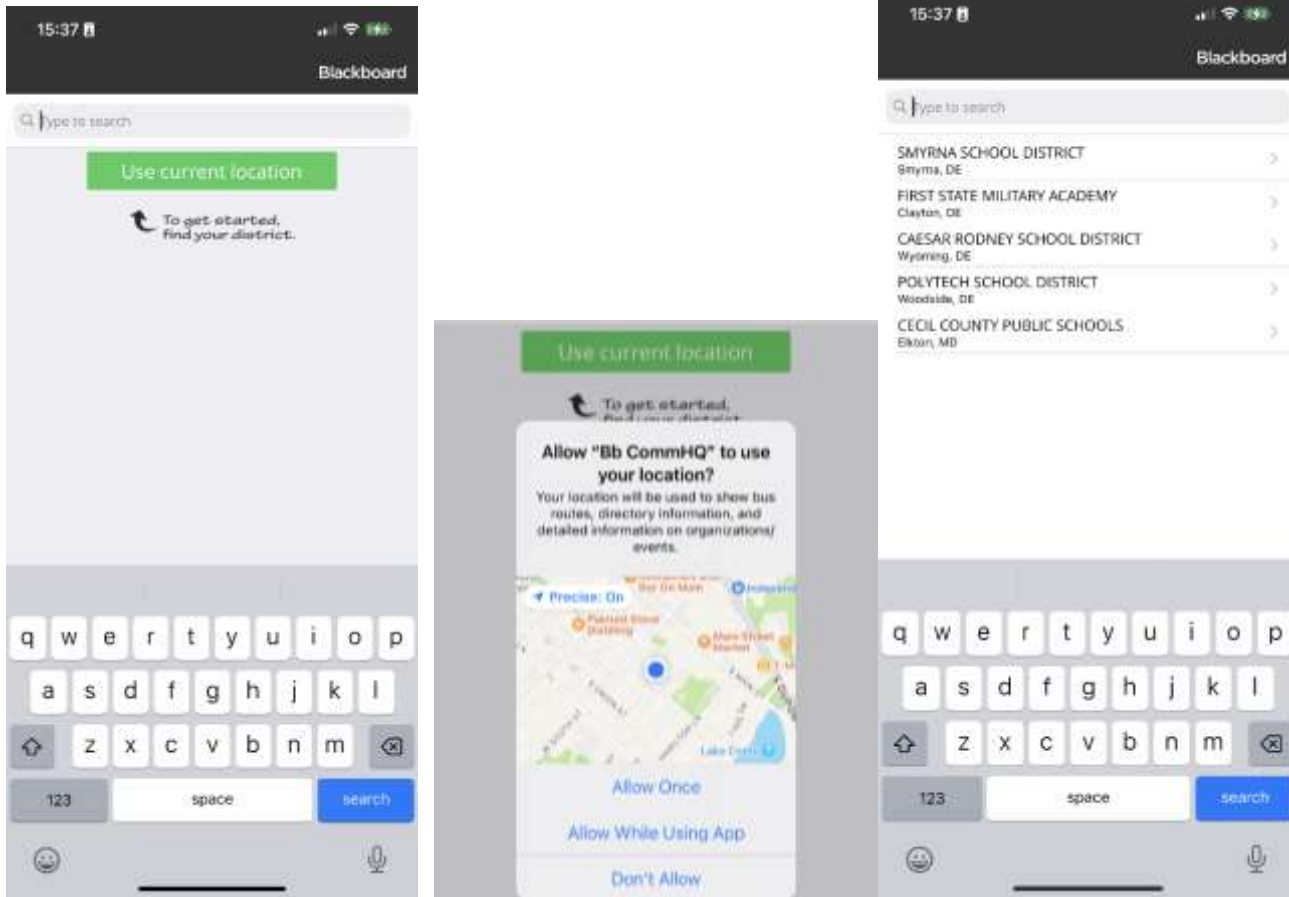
15:37

Blackboard

Type to search

Use current location

To get started, find your district.

q w e r t y u i o p
a s d f g h j k l
z x c v b n m
123 space search

Use current location

To get started,

Allow "Bb CommHQ" to use your location?

Your location will be used to show bus routes, directory information, and detailed information on organizations/ events.

Precise: On

Bar On Main

Painted Stave Distilling

Main Street Market

Lake Como

Allow Once

Allow While Using App

Don't Allow

15:37

Blackboard

Type to search

SMYRNA SCHOOL DISTRICT
Smyrna, DE

FIRST STATE MILITARY ACADEMY
Clayton, DE

CAESAR RODNEY SCHOOL DISTRICT
Wyoming, DE

POLYTECH SCHOOL DISTRICT
Woodside, DE

CECIL COUNTY PUBLIC SCHOOLS
Elkton, MD

q w e r t y u i o p
a s d f g h j k l
z x c v b n m
123 space search